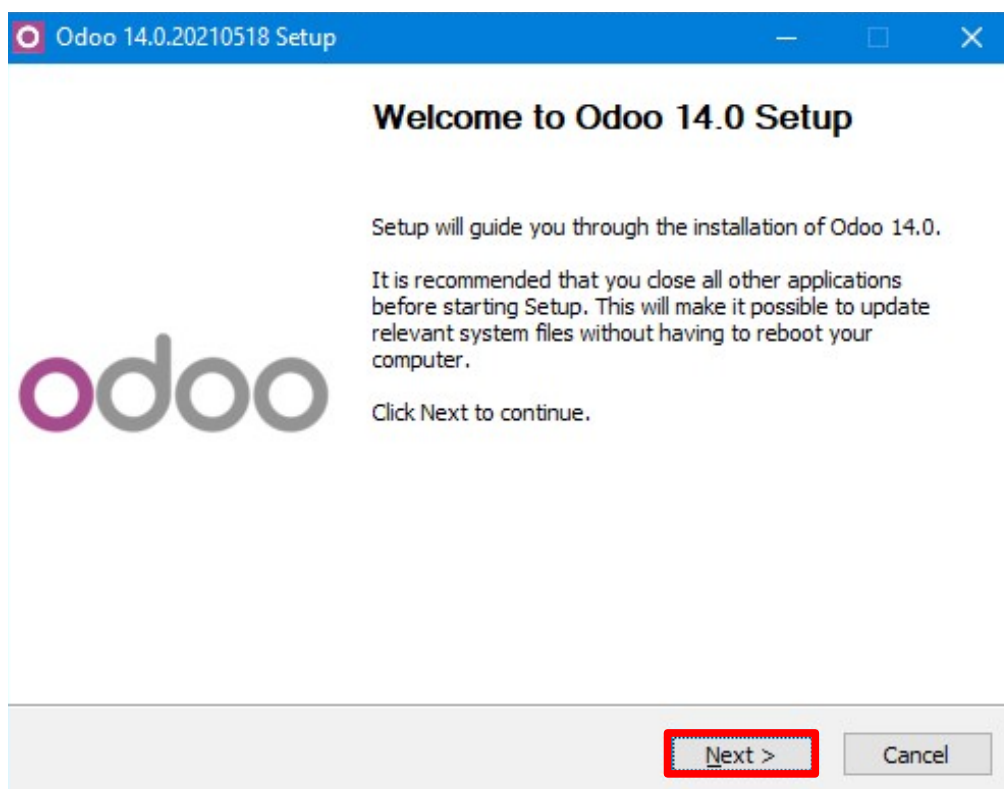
Odoo 14.0.20210518 Setup

Welcome to Odoo 14.0 Setup

Setup will guide you through the installation of Odoo 14.0.

It is recommended that you close all other applications before starting Setup. This will make it possible to update relevant system files without having to reboot your computer.

Click Next to continue.

odoo

Next >

Cancel